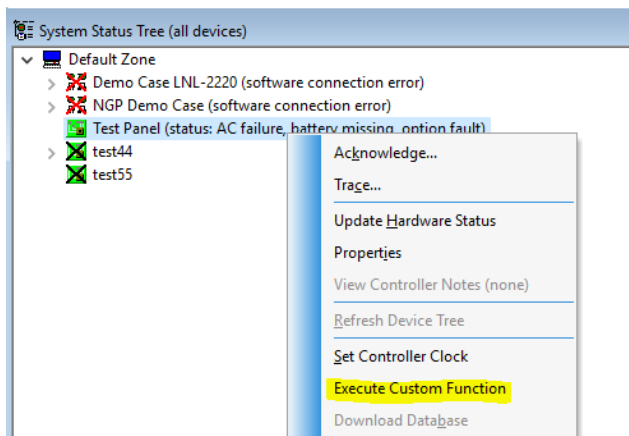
System Status Tree (all devices)

Default Zone

Demo Case LNL-2220 (software connection error)

NGP Demo Case (software connection error)

Test Panel (status: AC failure, battery missing, option fault)

test44

test55

Acknowledge...

Trace...

Update Hardware Status

Properties

View Controller Notes (none)

Refresh Device Tree

Set Controller Clock

Execute Custom Function

Download Database